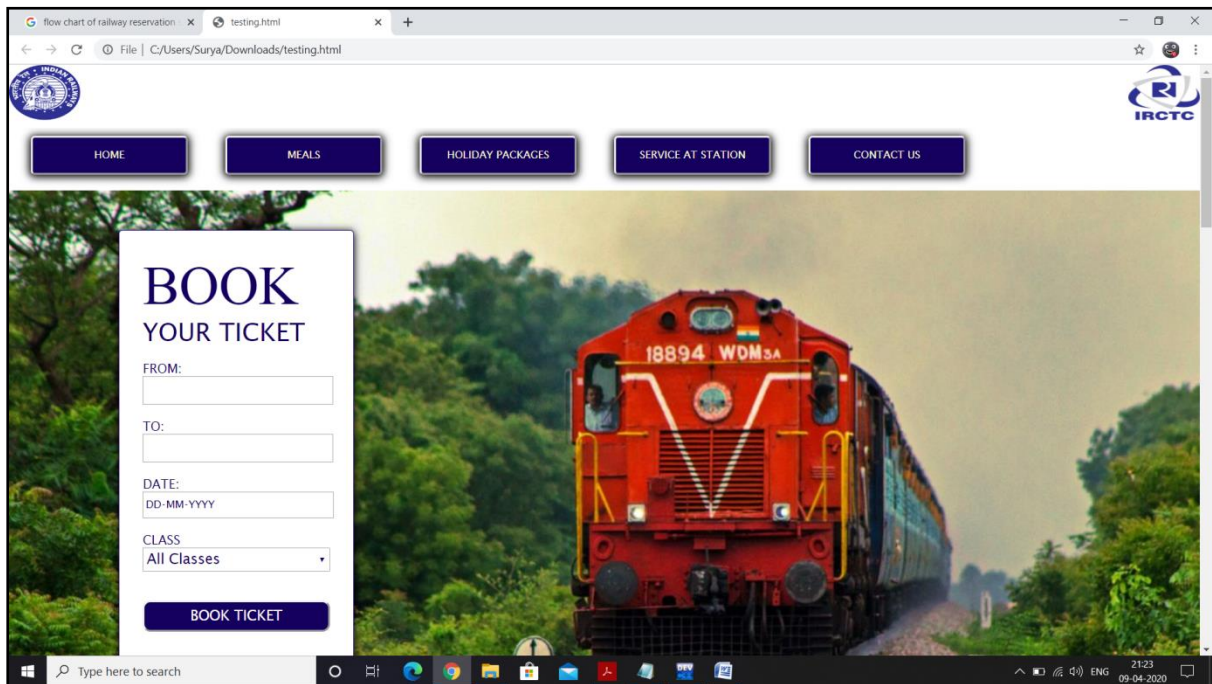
G flow chart of railway reservation × testing.html × +

File | C:/Users/Surya/Downloads/testing.html

INDIAN RAILWAYS

IRCTC

HOME
MEALS
HOLIDAY PACKAGES
SERVICE AT STATION
CONTACT US

BOOK
YOUR TICKET

FROM:

TO:

DATE:
DD-MM-YYYY

CLASS
All Classes

BOOK TICKET

18894 WDM3A

Type here to search

ENG 21:23 09-04-2020